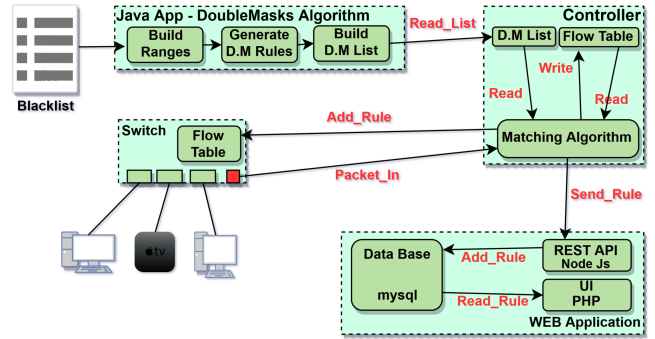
Blacklist

Java App - DoubleMasks Algorithm

Build Ranges

Generate D.M Rules

Build D.M List

Read_List

Controller

D.M List

Flow Table

Write

Read

Read

Matching Algorithm

Add_Rule

Switch

Flow Table

Packet_In

Send_Rule

tv

Data Base

mysql

Add_Rule

Read_Rule

REST API Node Js

UI PHP

WEB Application